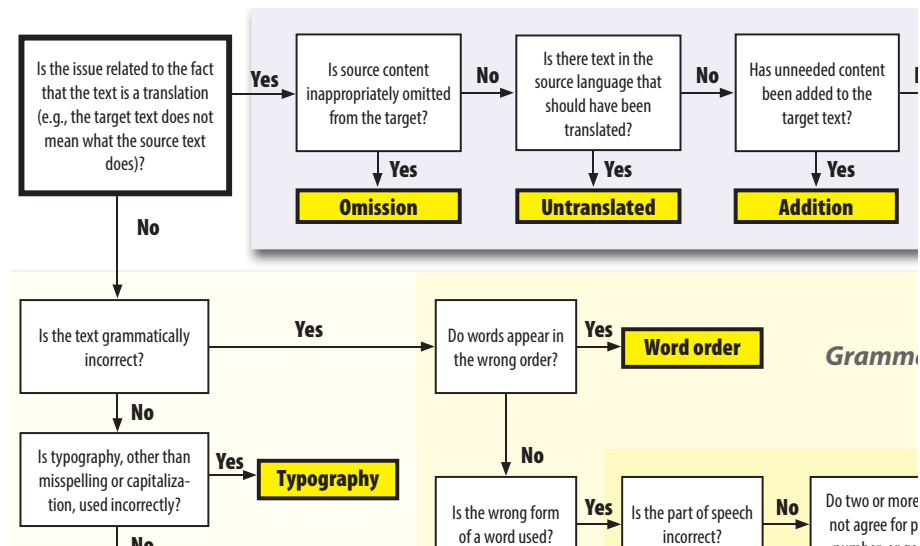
Is the issue related to the fact that the text is a translation (e.g., the target text does not mean what the source text does)?

Yes

Is source content inappropriately omitted from the target?

No

Is there text in the source language that should have been translated?

No

Has unneeded content been added to the target text?

Yes

Omission

Yes

Untranslated

Yes

Addition

No

Is the text grammatically incorrect?

Yes

Do words appear in the wrong order?

Yes

Word order

Gramm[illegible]

No

Is typography, other than misspelling or capitalization, used incorrectly?

Yes

Typography

No

Is the wrong form of a word used?

Yes

Is the part of speech incorrect?

No

Do two or more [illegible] not agree for p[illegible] number, or g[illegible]

No